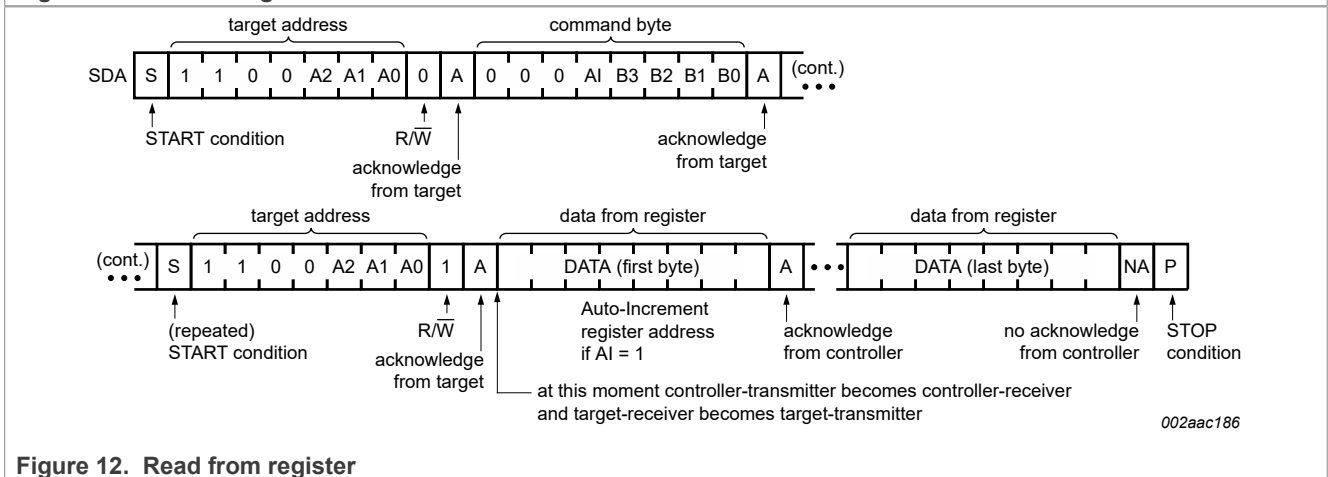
target address

command byte

SDA S 1 1 0 0 A2 A1 A0 0 A 0 0 0 AI B3 B2 B1 B0 A (cont.)

START condition

$R/\overline{W}$

acknowledge from target

acknowledge from target

target address

data from register

data from register

(cont.) S 1 1 0 0 A2 A1 A0 1 A DATA (first byte) A DATA (last byte) NA P

(repeated) START condition

$R/\overline{W}$

acknowledge from target

Auto-Increment register address if AI = 1

acknowledge from controller

no acknowledge from controller

STOP condition

at this moment controller-transmitter becomes controller-receiver and target-receiver becomes target-transmitter

002aac186

Figure 12. Read from register